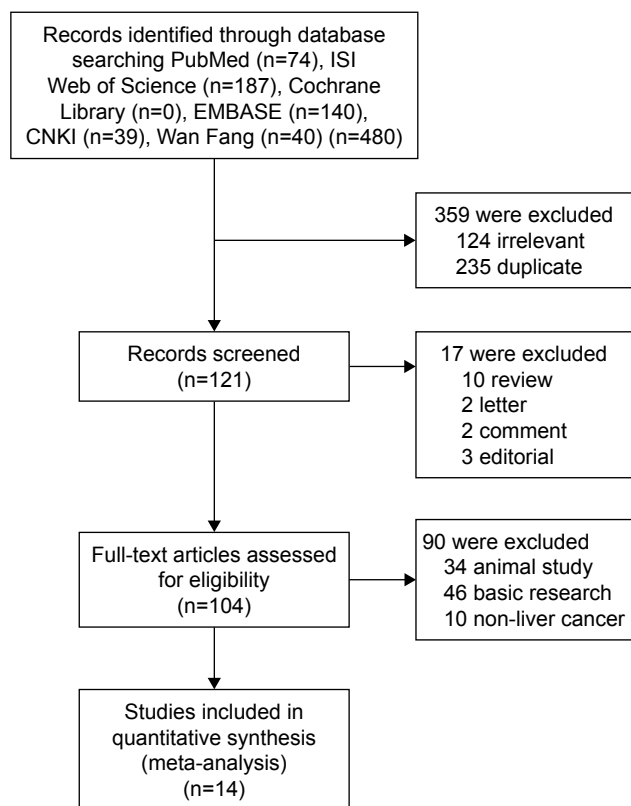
Records identified through database searching PubMed (n=74), ISI Web of Science (n=187), Cochrane Library (n=0), EMBASE (n=140), CNKI (n=39), Wan Fang (n=40) (n=480)

359 were excluded
124 irrelevant
235 duplicate

Records screened (n=121)

17 were excluded
10 review
2 letter
2 comment
3 editorial

Full-text articles assessed for eligibility (n=104)

90 were excluded
34 animal study
46 basic research
10 non-liver cancer

Studies included in quantitative synthesis (meta-analysis) (n=14)